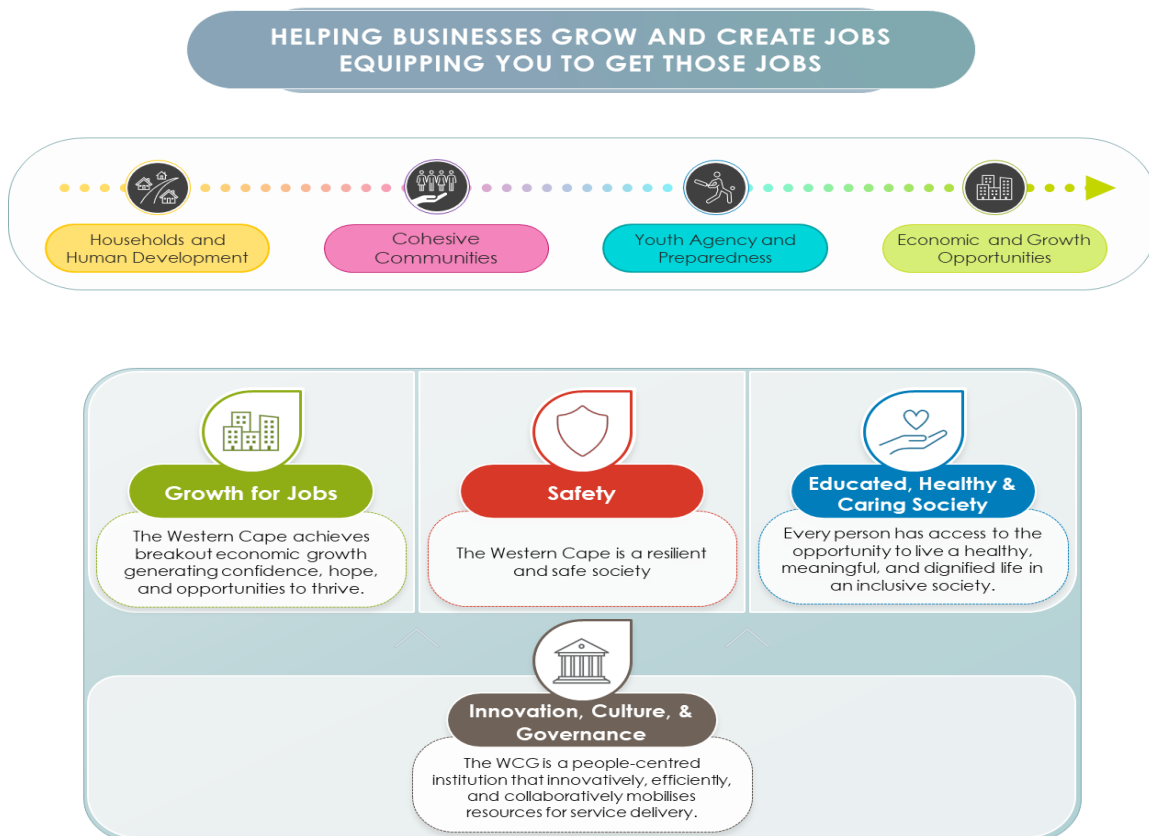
HELPING BUSINESSES GROW AND CREATE JOBS
EQUIPPING YOU TO GET THOSE JOBS

Households and Human Development

Cohesive Communities

Youth Agency and Preparedness

Economic and Growth Opportunities

Growth for Jobs

The Western Cape achieves breakout economic growth generating confidence, hope, and opportunities to thrive.

Safety

The Western Cape is a resilient and safe society

Educated, Healthy & Caring Society

Every person has access to the opportunity to live a healthy, meaningful, and dignified life in an inclusive society.

Innovation, Culture, & Governance

The WCG is a people-centred institution that innovatively, efficiently, and collaboratively mobilises resources for service delivery.